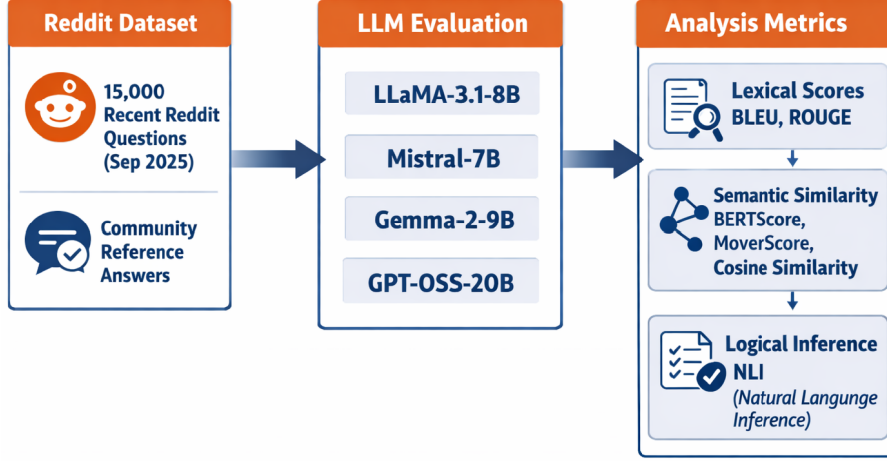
Reddit Dataset

15,000 Recent Reddit Questions (Sep 2025)

Community Reference Answers

LLM Evaluation

LLaMA-3.1-8B

Mistral-7B

Gemma-2-9B

GPT-OSS-20B

Analysis Metrics

Lexical Scores BLEU, ROUGE

Semantic Similarity BERTScore, MoverScore, Cosine Similarity

Logical Inference NLI (Natural Langunge Inference)